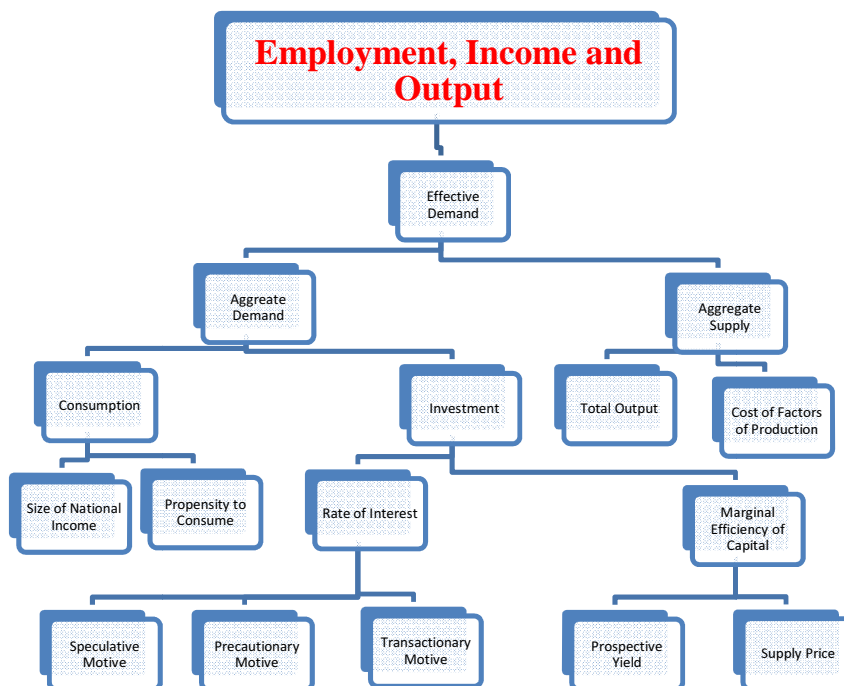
Employment, Income and Output

Effective Demand

Aggregate Demand

Aggregate Supply

Consumption

Investment

Total Output

Cost of Factors of Production

Size of National Income

Propensity to Consume

Rate of Interest

Marginal Efficiency of Capital

Speculative Motive

Precautionary Motive

Transactionary Motive

Prospective Yield

Supply Price